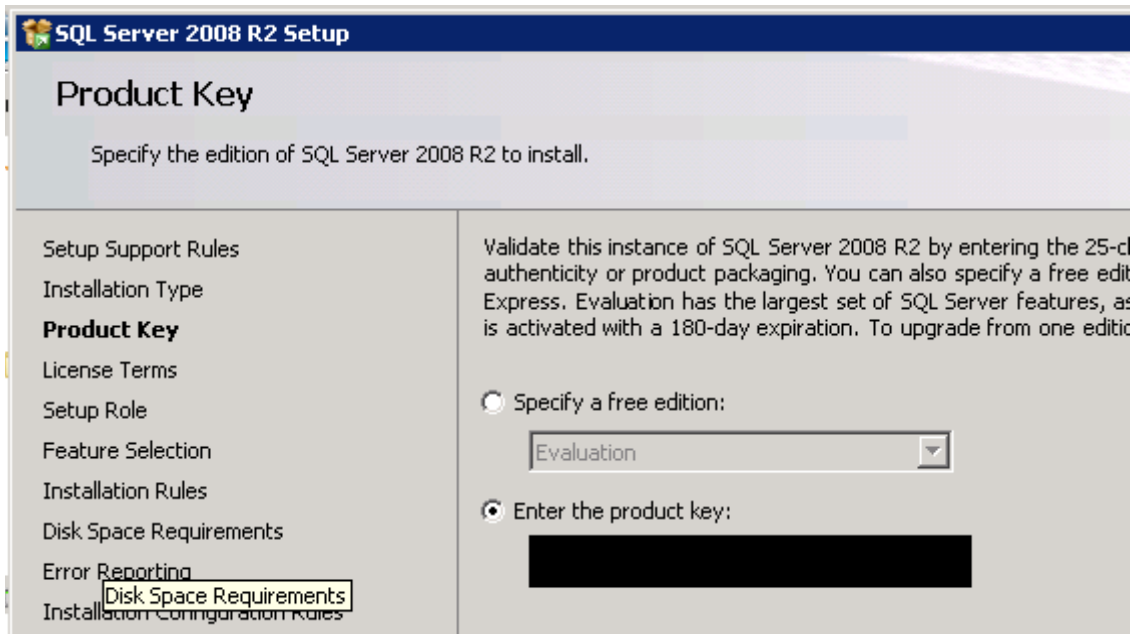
SQL Server 2008 R2 Setup

Product Key

Specify the edition of SQL Server 2008 R2 to install.

Setup Support Rules
Installation Type
**Product Key**
License Terms
Setup Role
Feature Selection
Installation Rules
Disk Space Requirements
Error Reporting
Installation Configuration Rules

Disk Space Requirements

Validate this instance of SQL Server 2008 R2 by entering the 25-c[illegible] authenticity or product packaging. You can also specify a free edit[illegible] Express. Evaluation has the largest set of SQL Server features, as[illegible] is activated with a 180-day expiration. To upgrade from one editio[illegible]

Specify a free edition:

Evaluation

Enter the product key: